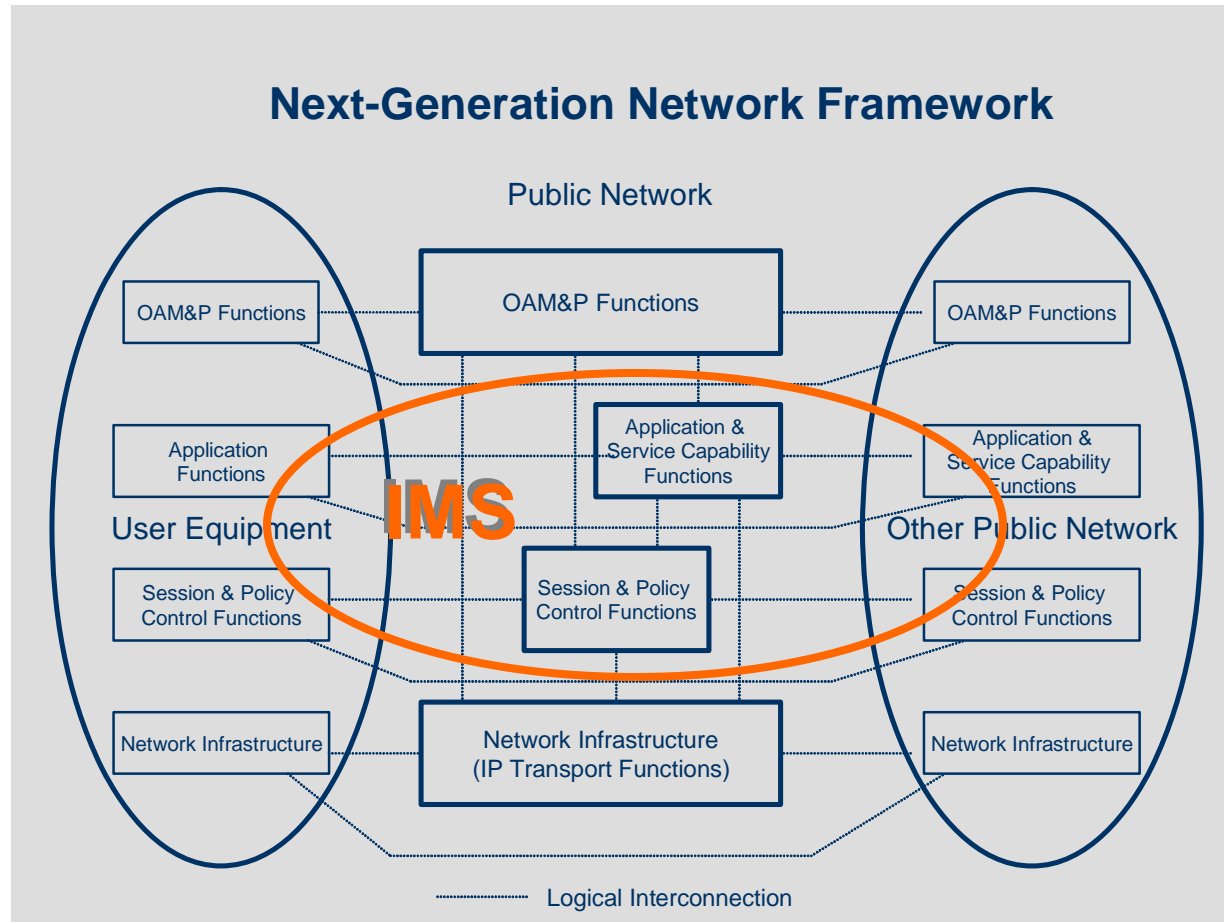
Next-Generation Network Framework

Public Network

OAM&P Functions

OAM&P Functions

OAM&P Functions

Application Functions

Application & Service Capability Functions

Application & Service Capability Functions

IMS

User Equipment

Other Public Network

Session & Policy Control Functions

Session & Policy Control Functions

Session & Policy Control Functions

Network Infrastructure

Network Infrastructure (IP Transport Functions)

Network Infrastructure

Logical Interconnection